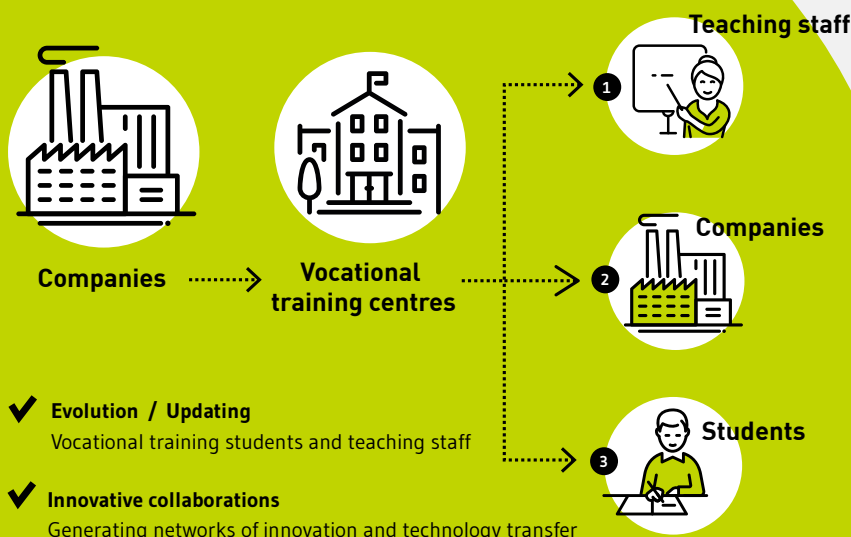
Companies

Vocational training centres

1 Teaching staff

2 Companies

3 Students

✔ Evolution / Updating
Vocational training students and teaching staff

✔ Innovative collaborations
Generating networks of innovation and technology transfer